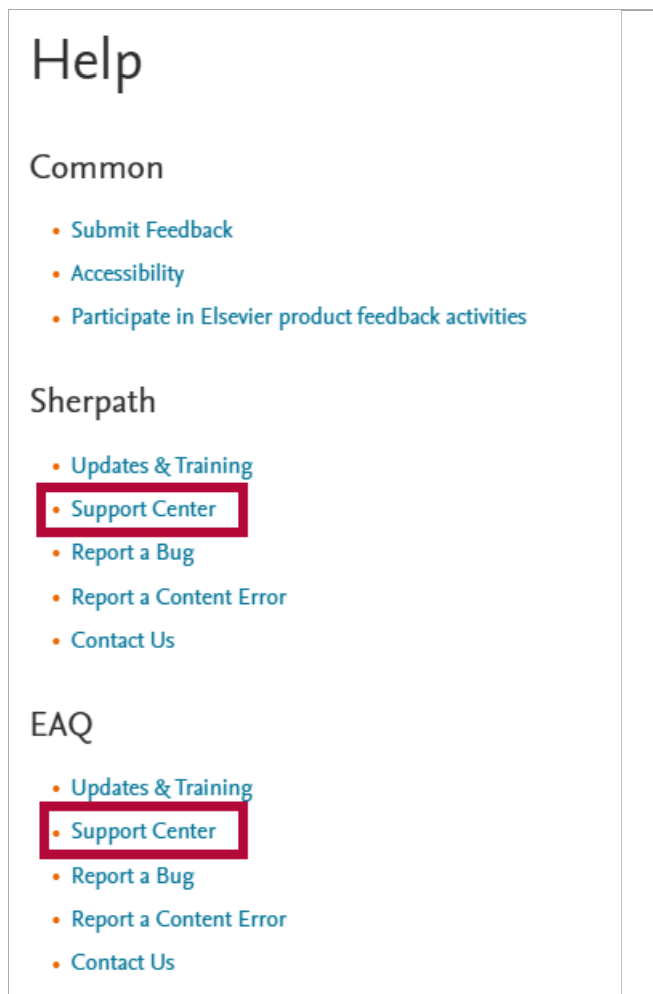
Help

Common

- Submit Feedback
- Accessibility
- Participate in Elsevier product feedback activities

Sherpath

- Updates & Training
- Support Center
- Report a Bug
- Report a Content Error
- Contact Us

EAQ

- Updates & Training
- Support Center
- Report a Bug
- Report a Content Error
- Contact Us